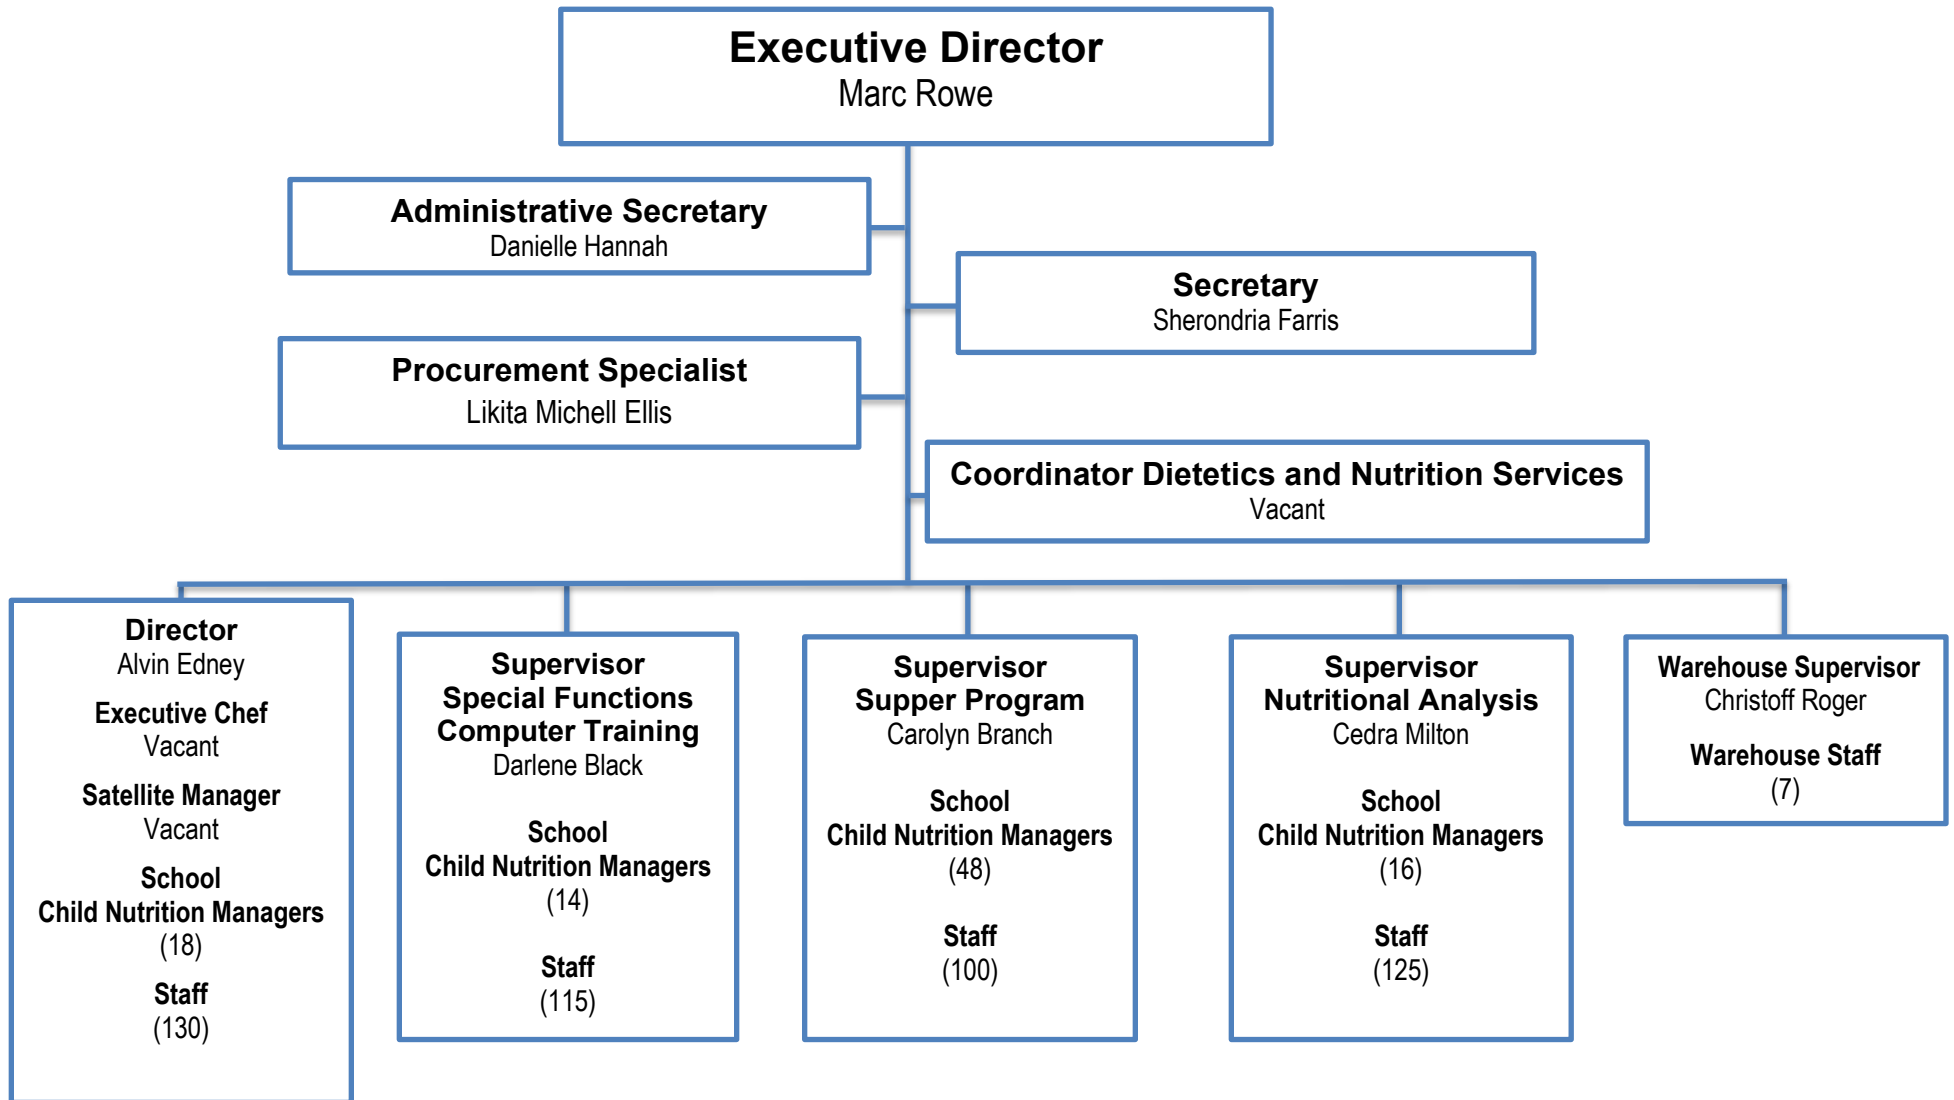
Executive Director
Marc Rowe

Administrative Secretary
Danielle Hannah

Secretary
Sherondria Farris

Procurement Specialist
Likita Michell Ellis

Coordinator Dietetics and Nutrition Services
Vacant

Director
Alvin Edney
Executive Chef
Vacant
Satellite Manager
Vacant
School
Child Nutrition Managers
(18)
Staff
(130)

Supervisor
Special Functions
Computer Training
Darlene Black
School
Child Nutrition Managers
(14)
Staff
(115)

Supervisor
Supper Program
Carolyn Branch
School
Child Nutrition Managers
(48)
Staff
(100)

Supervisor
Nutritional Analysis
Cedra Milton
School
Child Nutrition Managers
(16)
Staff
(125)

Warehouse Supervisor
Christoff Roger
Warehouse Staff
(7)